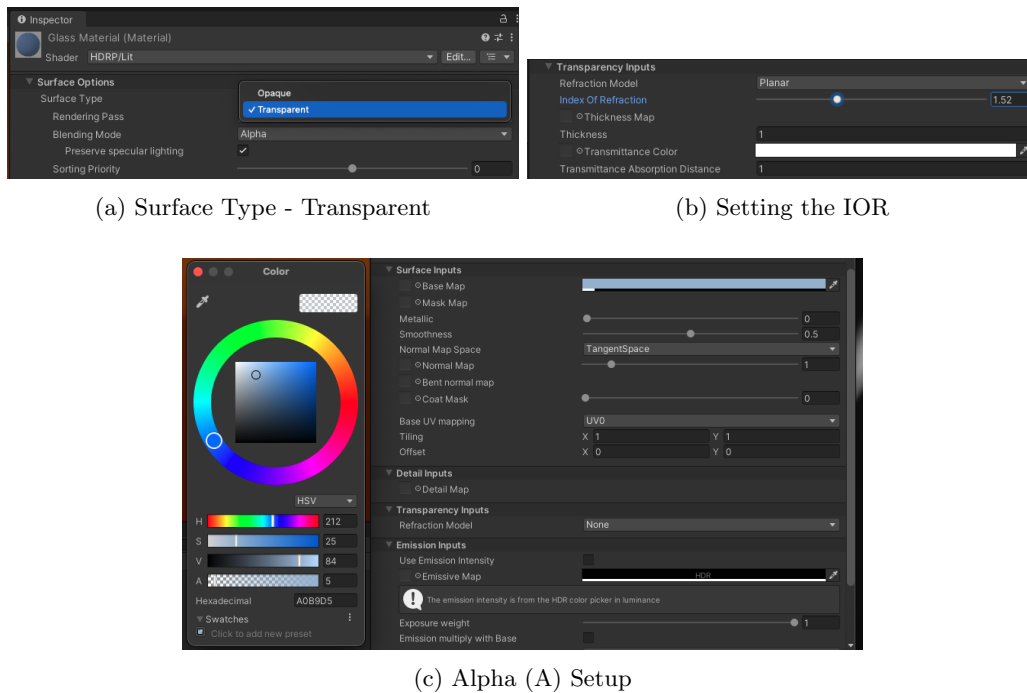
Inspector

Glass Material (Material)

Shader HDRP/Lit Edit...

Surface Options

Surface Type

Rendering Pass

Blending Mode Alpha

Preserve specular lighting ✓

Sorting Priority 0

Opaque

✓ Transparent

(a) Surface Type - Transparent

Transparency Inputs

Refraction Model Planar

Index Of Refraction 1.52

Thickness Map

Thickness 1

Transmittance Color

Transmittance Absorption Distance 1

(b) Setting the IOR

Color

HSV

H 212

S 25

V 84

A 5

Hexadecimal A0B9D5

Swatches

Click to add new preset

Surface Inputs

Base Map

Mask Map

Metallic 0

Smoothness 0.5

Normal Map Space TangentSpace

Normal Map 1

Bent normal map

Coat Mask 0

Base UV mapping UV0

Tiling X 1 Y 1

Offset X 0 Y 0

Detail Inputs

Detail Map

Transparency Inputs

Refraction Model None

Emission Inputs

Use Emission Intensity

Emissive Map HDR

The emission intensity is from the HDR color picker in luminance

Exposure weight 1

Emission multiply with Base

(c) Alpha (A) Setup